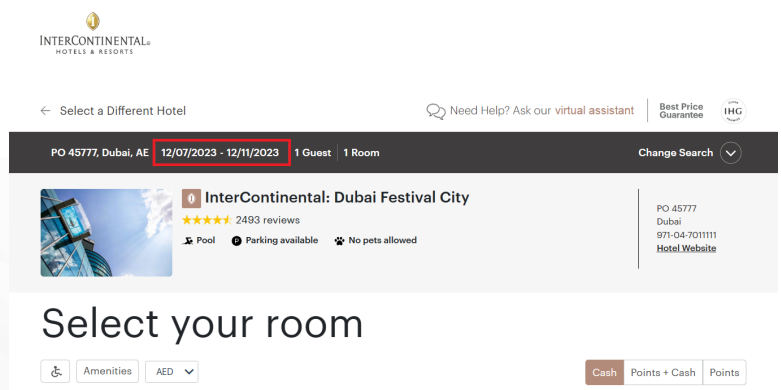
INTERCONTINENTAL®
HOTELS & RESORTS

← Select a Different Hotel

Need Help? Ask our virtual assistant

Best Price Guarantee

IHG

PO 45777, Dubai, AE | 12/07/2023 - 12/11/2023 | 1 Guest | 1 Room

Change Search

InterContinental: Dubai Festival City

2493 reviews

Pool Parking available No pets allowed

PO 45777
Dubai
971-04-7011111
Hotel Website

Select your room

Amenities AED

Cash Points + Cash Points